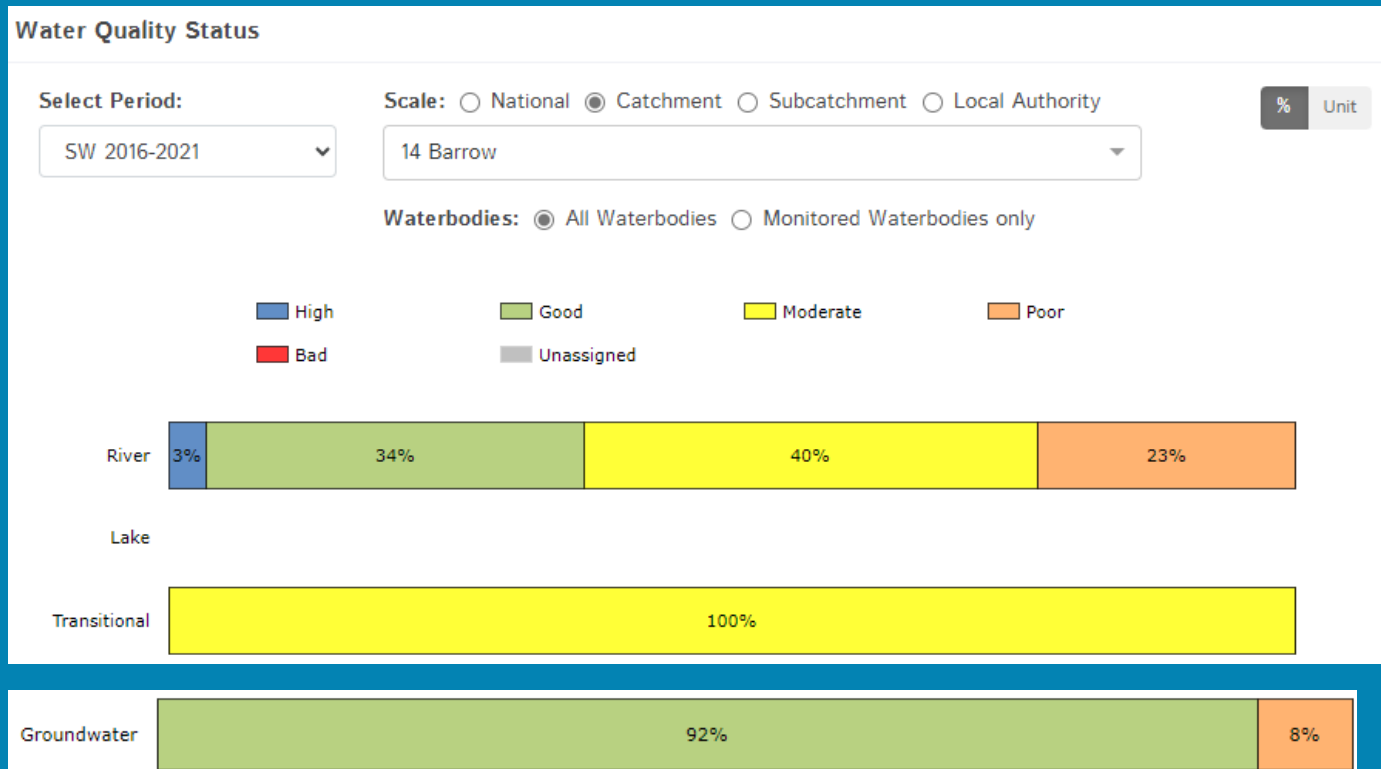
Water Quality Status

Select Period:
SW 2016-2021

Scale: National Catchment Subcatchment Local Authority
14 Barrow

% Unit

Waterbodies: All Waterbodies Monitored Waterbodies only

High
Good
Moderate
Poor
Bad
Unassigned

River 3% 34% 40% 23%

Lake

Transitional 100%

Groundwater 92% 8%